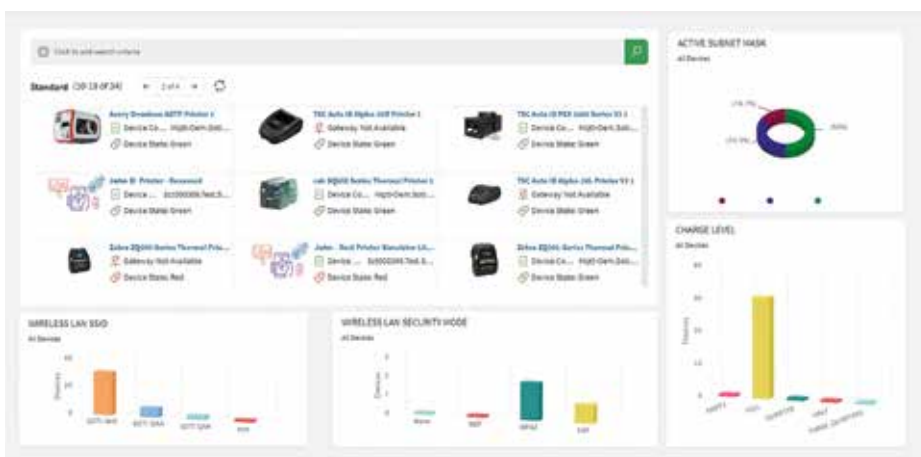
Click to add search criteria

Standard (10-18 of 34)  1 of 4

Avery Dennison ADTP Printer 1
Device Co... High-Dem.Sol...
Device State: Green

TSC Auto ID Alpha 30R Printer 1
Gateway Not Available
Device State: Green

TSC Auto ID PEX 1000 Series V1 1
Device Co... High-Dem.Sol...
Device State: Green

Zebra ID Printer - Reserved
Device ... Sc000000.Test.S...
Device State: Green

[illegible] Series Thermal Printer 1
Device Co... High-Dem.Sol...
Device State: Green

TSC Auto ID Alpha 30L Printer V1 1
Gateway Not Available
Device State: Green

Zebra ZQ300 Series Thermal Prin...
Gateway Not Available
Device State: Red

Zebra - Real Printer Simulator Lit...
Device ... Sc000000.Test.S...
Device State: Red

Zebra ZQ300 Series Thermal Prin...
Device Co... High-Dem.Sol...
Device State: Green

ACTIVE SUBNET MASK
All Devices

CHARGE LEVEL
All Devices

WIRELESS LAN SSID
All Devices

WIRELESS LAN SECURITY MODE
All Devices

None
WEP
WPA2
EAP

EMPTY
FULL
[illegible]
HALF
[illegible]